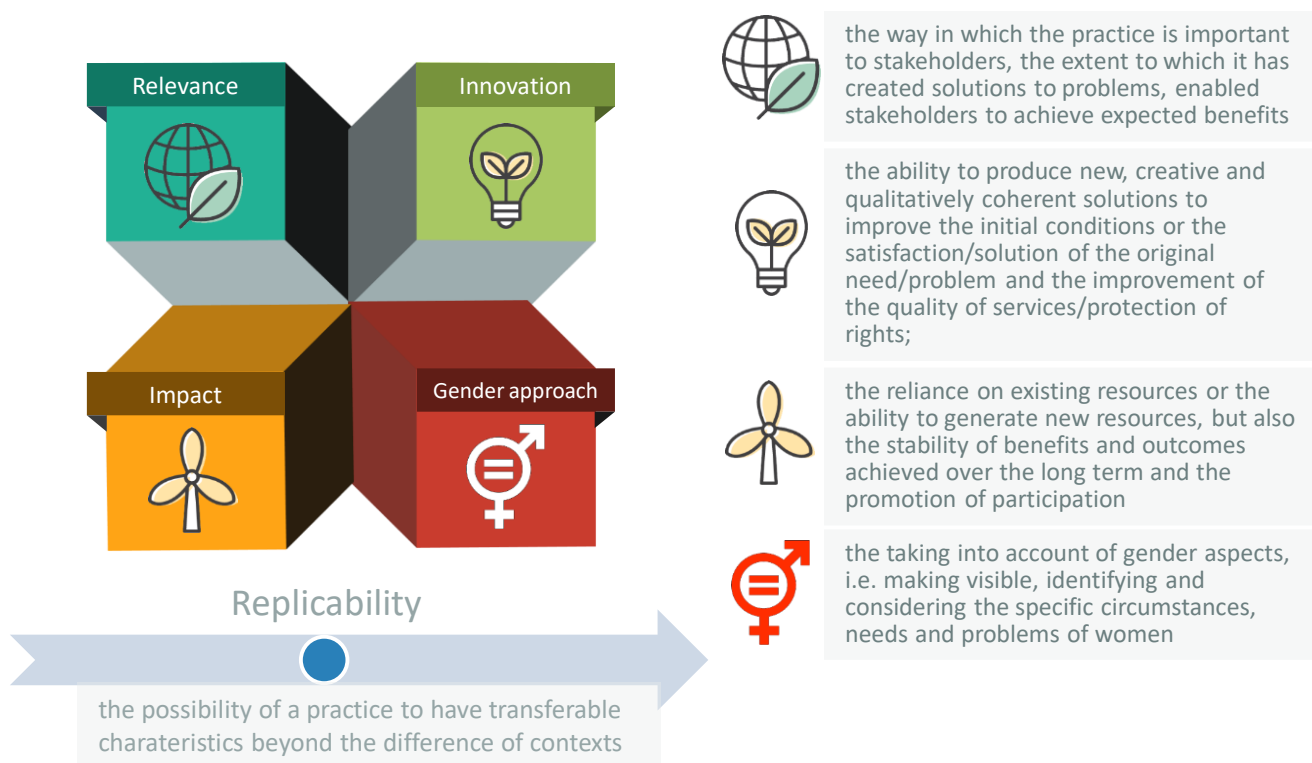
Relevance

Innovation

Impact

Gender approach

Replicability

the possibility of a practice to have transferable charateristics beyond the difference of contexts

the way in which the practice is important to stakeholders, the extent to which it has created solutions to problems, enabled stakeholders to achieve expected benefits

the ability to produce new, creative and qualitatively coherent solutions to improve the initial conditions or the satisfaction/solution of the original need/problem and the improvement of the quality of services/protection of rights;

the reliance on existing resources or the ability to generate new resources, but also the stability of benefits and outcomes achieved over the long term and the promotion of participation

the taking into account of gender aspects, i.e. making visible, identifying and considering the specific circumstances, needs and problems of women